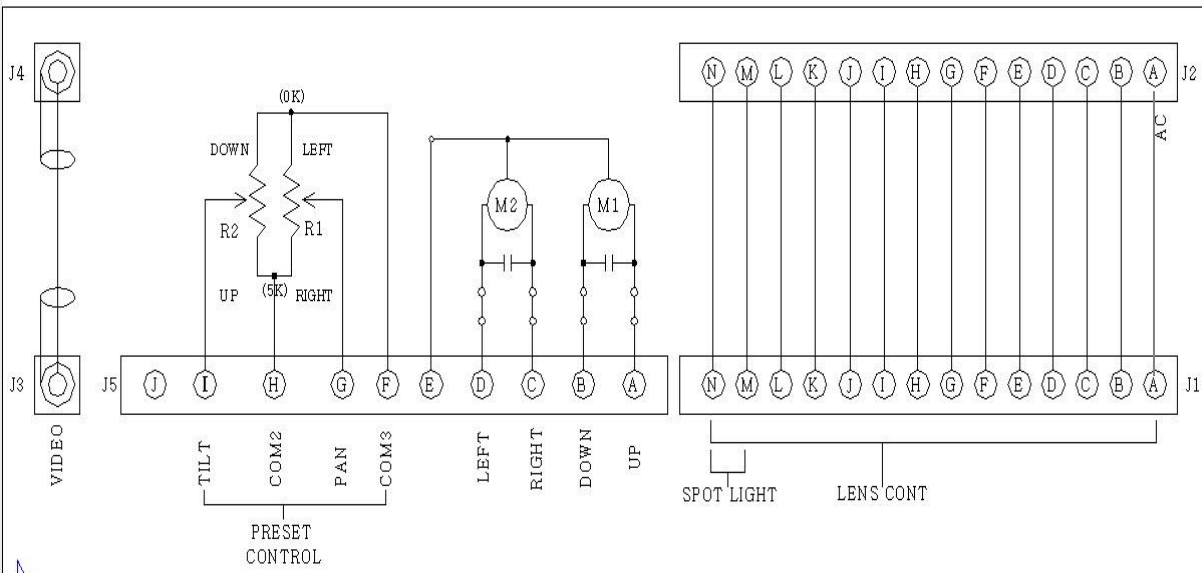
J4

J3

VIDEO

(0K)

DOWN

LEFT

R2

R1

UP

(5K)

RIGHT

M2

M1

J5

J

I

H

G

F

E

D

C

B

A

TILT

COM2

PAN

COM3

PRESET CONTROL

LEFT

RIGHT

DOWN

UP

J2

N M L K J I H G F E D C B A

AC

J1

N M L K J I H G F E D C B A

SPOT LIGHT

LENS CONT